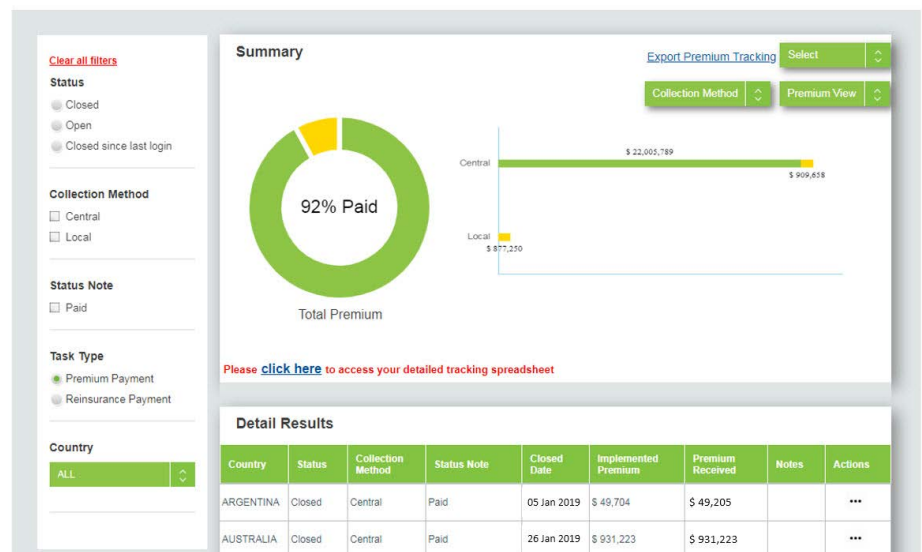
Clear all filters

Status

Closed

Open

Closed since last login

Collection Method

Central

Local

Status Note

Paid

Task Type

Premium Payment

Reinsurance Payment

Country

ALL

Summary

Export Premium Tracking

Select

Collection Method

Premium View

92% Paid

Total Premium

Central

$ 22,005,789

$ 909,658

Local

$ 877,250

Please click here to access your detailed tracking spreadsheet

Detail Results

| Country | Status | Collection Method | Status Note | Closed Date | Implemented Premium | Premium Received | Notes | Actions |
|---|---|---|---|---|---|---|---|---|
| ARGENTINA | Closed | Central | Paid | 05 Jan 2019 | $ 49,704 | $ 49,205 | | ••• |
| AUSTRALIA | Closed | Central | Paid | 26 Jan 2019 | $ 931,223 | $ 931,223 | | ••• |